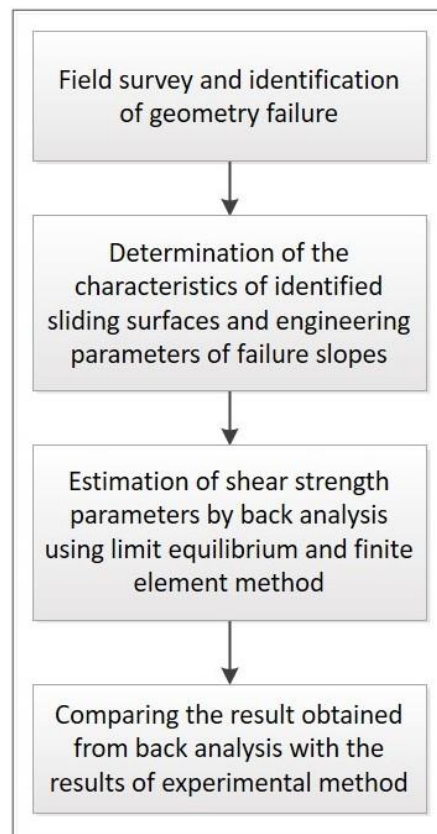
Field survey and identification of geometry failure

Determination of the characteristics of identified sliding surfaces and engineering parameters of failure slopes

Estimation of shear strength parameters by back analysis using limit equilibrium and finite element method

Comparing the result obtained from back analysis with the results of experimental method